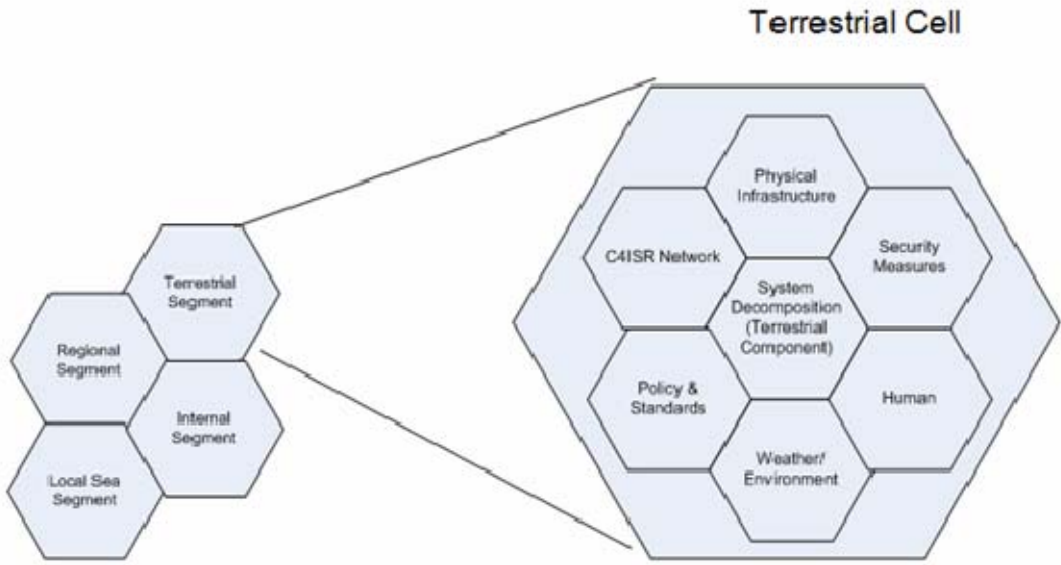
Terrestrial Cell

Terrestrial Segment

Regional Segment

Internal Segment

Local Sea Segment

Physical Infrastructure

C4ISR Network

Security Measures

System Decomposition (Terrestrial Component)

Policy & Standards

Human

Weather/ Environment